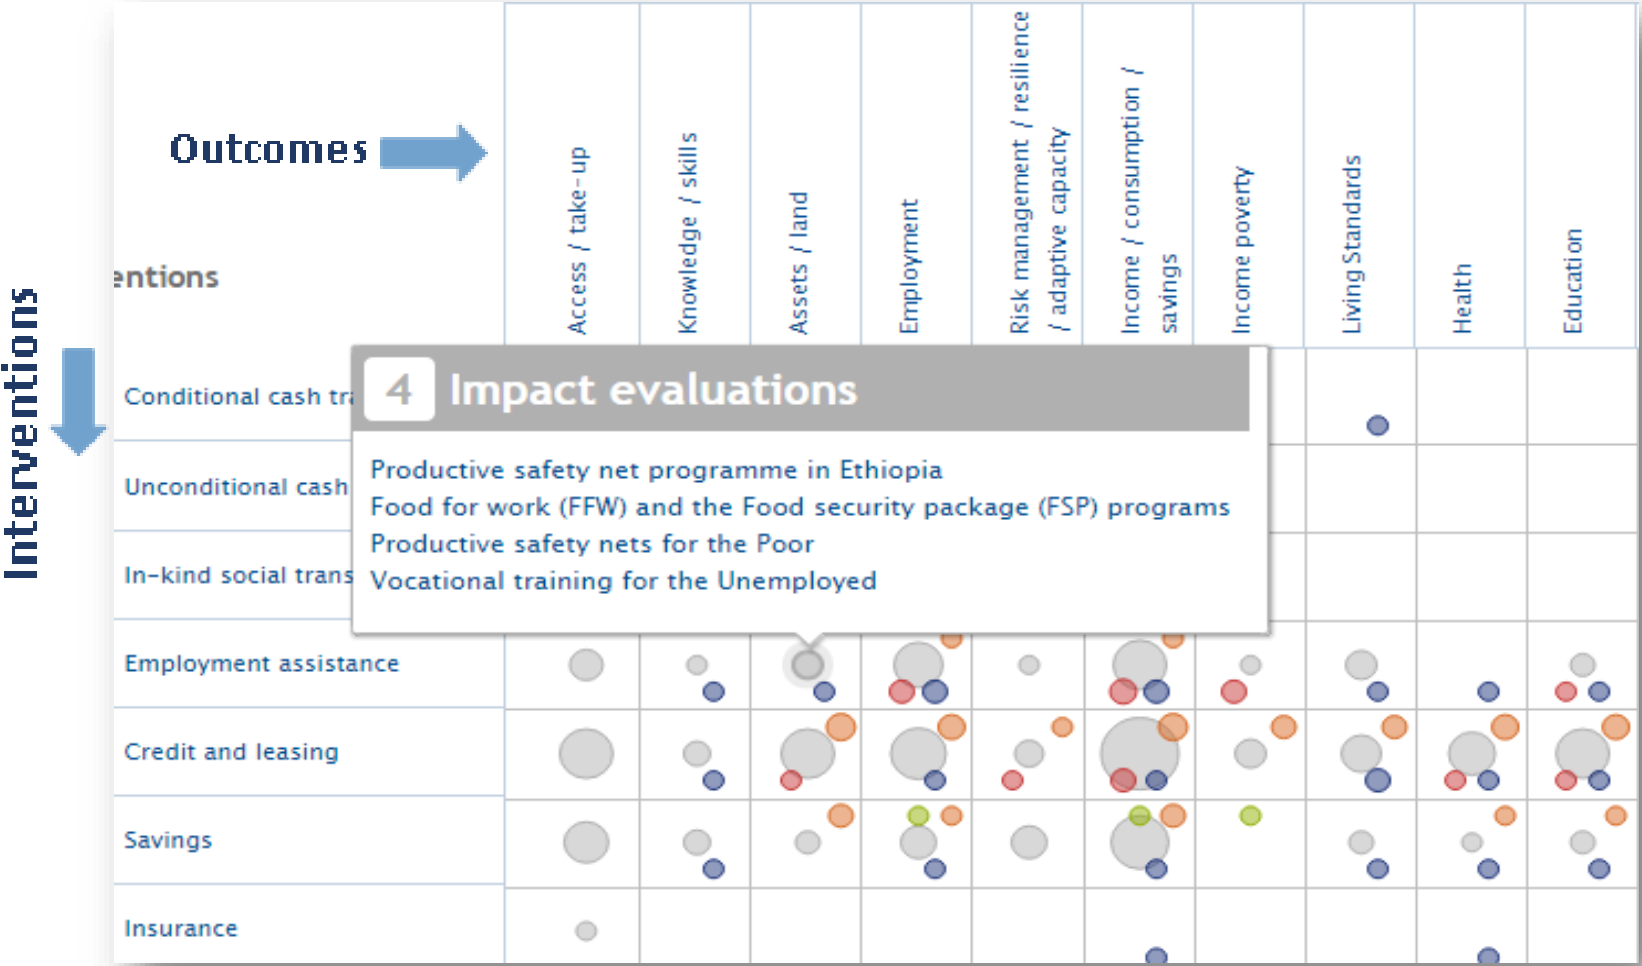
Outcomes

Interventions

entions

Access / take-up

Knowledge / skills

Assets / land

Employment

Risk management / resilience / adaptive capacity

Income / consumption / savings

Income poverty

Living Standards

Health

Education

Conditional cash tr

Unconditional cash

In-kind social trans

Employment assistance

Credit and leasing

Savings

Insurance

4 Impact evaluations

Productive safety net programme in Ethiopia
Food for work (FFW) and the Food security package (FSP) programs
Productive safety nets for the Poor
Vocational training for the Unemployed